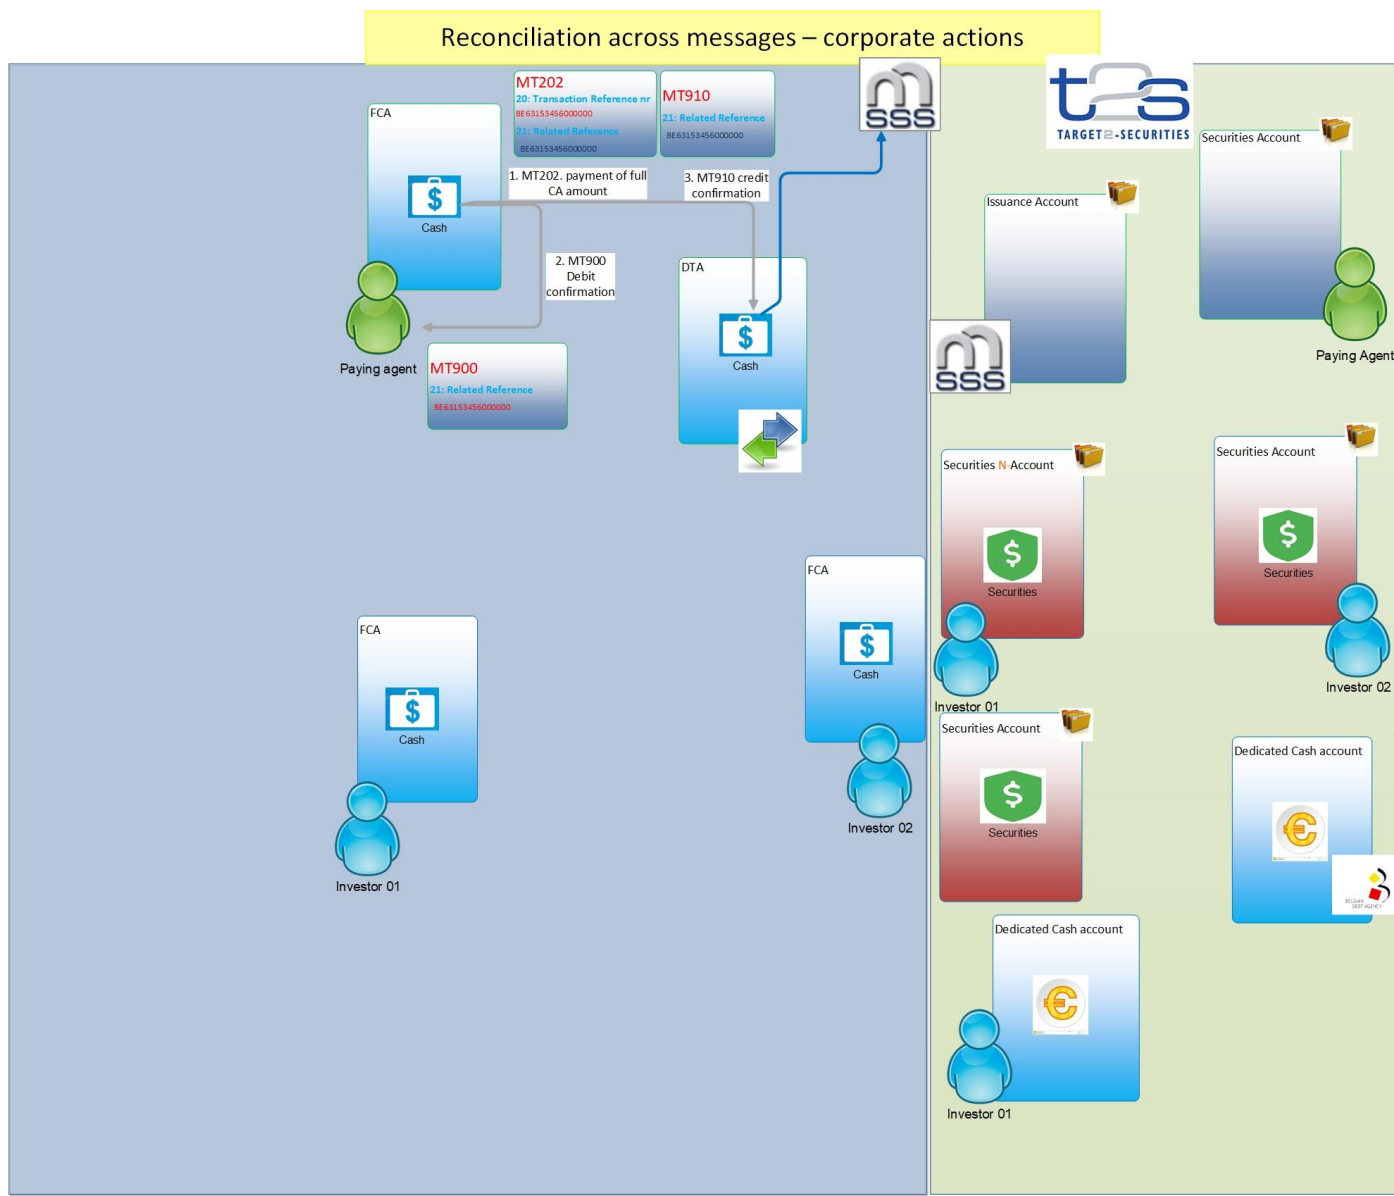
Reconciliation across messages – corporate actions

MT202
20: Transaction Reference nr
BE63153456000000
21: Related Reference
BE63153456000000

MT910
21: Related Reference
BE63153456000000

sss

TARGET2-SECURITIES

FCA
Cash

1. MT202. payment of full CA amount

3. MT910 credit confirmation

2. MT900 Debit confirmation

Paying agent

MT900
21: Related Reference
BE63153456000000

DTA
Cash

Issuance Account

sss

Securities Account

Paying Agent

Securities N-Account
Securities

Investor 01

Securities Account
Securities

Investor 02

FCA
Cash

Investor 01

FCA
Cash

Investor 02

Securities Account
Securities

Dedicated Cash account

Dedicated Cash account

Investor 01

BELGIAN DEBT AGENCY